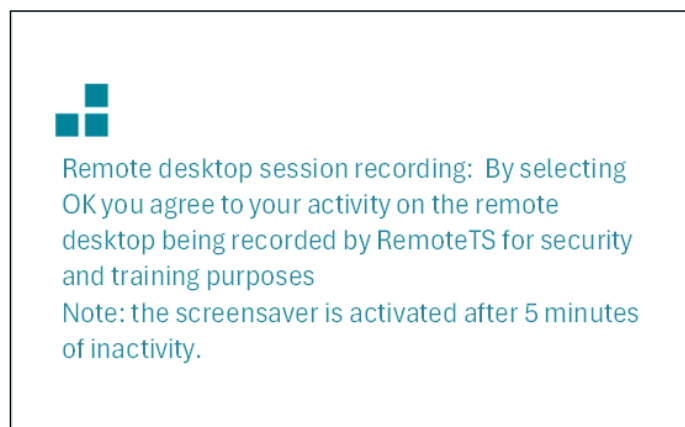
Remote desktop session recording:  By selecting OK you agree to your activity on the remote desktop being recorded by RemoteTS for security and training purposes
Note: the screensaver is activated after 5 minutes of inactivity.